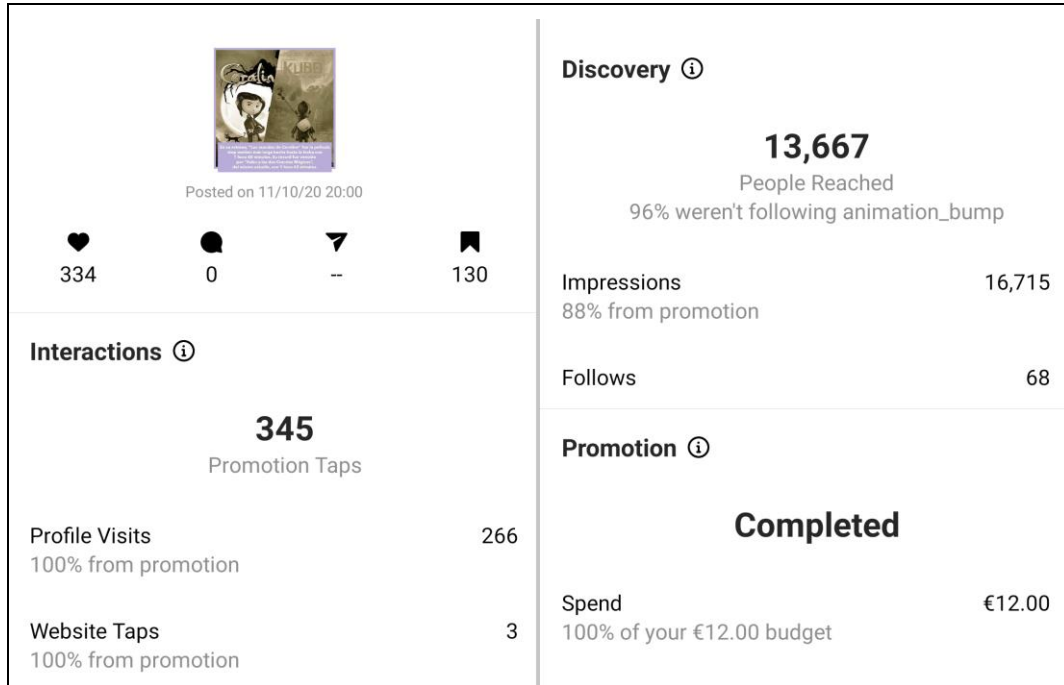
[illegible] KUBO

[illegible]

Posted on 11/10/20 20:00

334
0
--
130

Interactions ⓘ

345
Promotion Taps

Profile Visits 266
100% from promotion

Website Taps 3
100% from promotion

Discovery ⓘ

13,667
People Reached
96% weren't following animation_bump

Impressions 16,715
88% from promotion

Follows 68

Promotion ⓘ

Completed

Spend €12.00
100% of your €12.00 budget